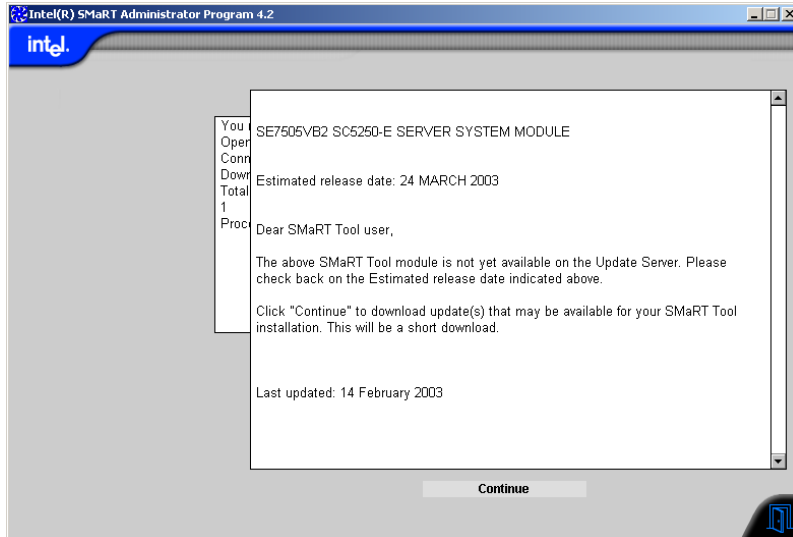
Intel(R) SMaRT Administrator Program 4.2

intel.

You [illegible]
Oper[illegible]
Conn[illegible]
Down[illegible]
Total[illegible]
1
Proc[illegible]

SE7505VB2 SC5250-E SERVER SYSTEM MODULE

Estimated release date: 24 MARCH 2003

Dear SMaRT Tool user,

The above SMaRT Tool module is not yet available on the Update Server. Please check back on the Estimated release date indicated above.

Click "Continue" to download update(s) that may be available for your SMaRT Tool installation. This will be a short download.

Last updated: 14 February 2003

Continue